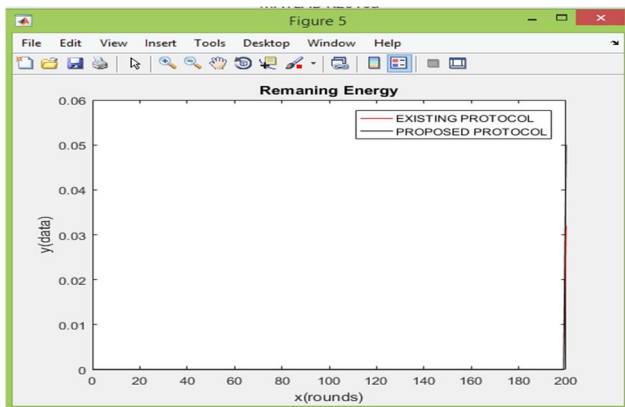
Figure 5

File Edit View Insert Tools Desktop Window Help

Remaning Energy

EXISTING PROTOCOL
PROPOSED PROTOCOL

0.06
0.05
0.04
0.03
0.02
0.01
0

y(data)

0 20 40 60 80 100 120 140 160 180 200

x(rounds)